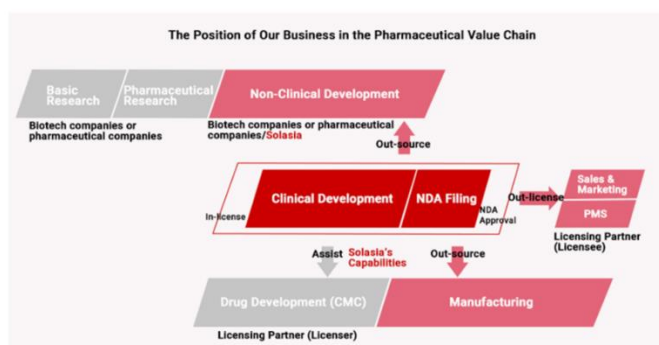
The Position of Our Business in the Pharmaceutical Value Chain

Basic Research

Pharmaceutical Research

Non-Clinical Development

Biotech companies or pharmaceutical companies

Biotech companies or pharmaceutical companies/Solasia

Out-source

In-license

Clinical Development

NDA Filing

NDA Approval

Out-license

Sales & Marketing

PMS

Licensing Partner (Licensee)

Assist

Solasia's Capabilities

Out-source

Drug Development (CMC)

Manufacturing

Licensing Partner (Licenser)